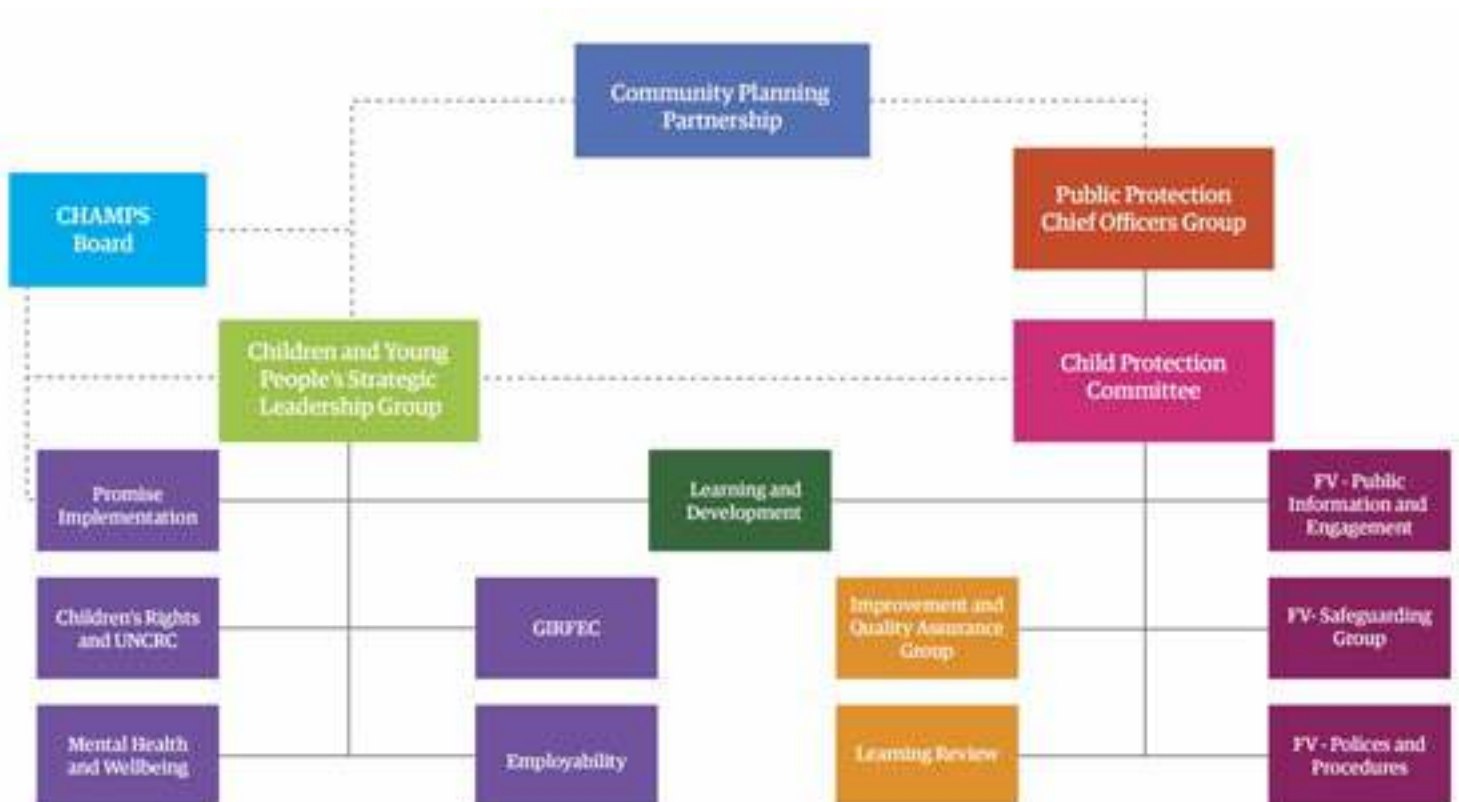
Community Planning Partnership

CHAMPS Board

Public Protection Chief Officers Group

Children and Young People's Strategic Leadership Group

Child Protection Committee

Promise Implementation

Learning and Development

FV - Public Information and Engagement

Children's Rights and UNCRC

GIRFEC

Improvement and Quality Assurance Group

FV- Safeguarding Group

Mental Health and Wellbeing

Employability

Learning Review

FV - Polices and Procedures